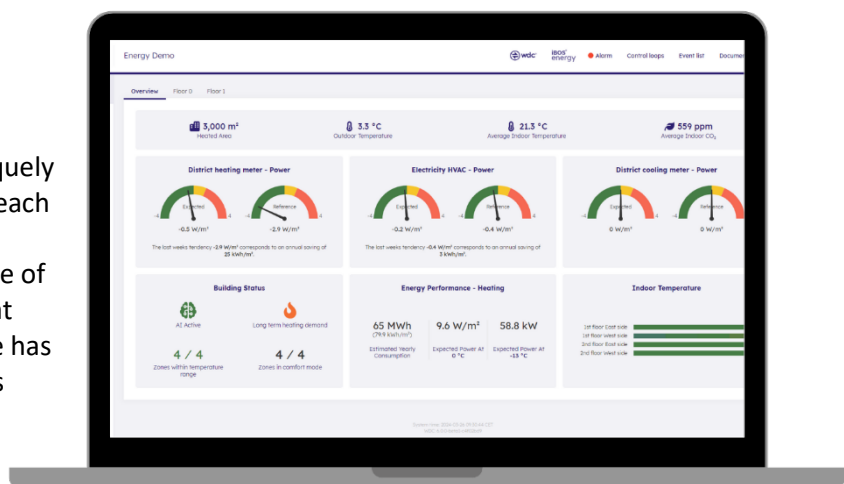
quely
each

e of
t
e has
s

Energy Demo

wdc | iBOS energy | Alarm | Control loops | Event list | Documen

Overview | Floor 0 | Floor 1

3,000 m²
Heated Area

3.3 °C
Outdoor Temperature

21.3 °C
Average Indoor Temperature

559 ppm
Average Indoor $CO_2$

District heating meter - Power

Expected
-0.3 W/m²

Reference
-2.9 W/m²

The last weeks tendency -2.9 W/m² corresponds to an annual saving of 25 kWh/m².

Electricity HVAC - Power

Expected
-0.2 W/m²

Reference
-0.4 W/m²

The last weeks tendency -0.4 W/m² corresponds to an annual saving of 3 kWh/m².

District cooling meter - Power

Expected
0 W/m²

Reference
0 W/m²

Building Status

AI Active

Long term heating demand

4 / 4
Zones within temperature range

4 / 4
Zones in comfort mode

Energy Performance - Heating

65 MWh
(79.9 kWh/m²)
Estimated Yearly Consumption

9.6 W/m²
Expected Power At 0 °C

58.8 kW
Expected Power At -15 °C

Indoor Temperature

1st floor East side
1st floor West side
2nd floor East side
2nd floor West side

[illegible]